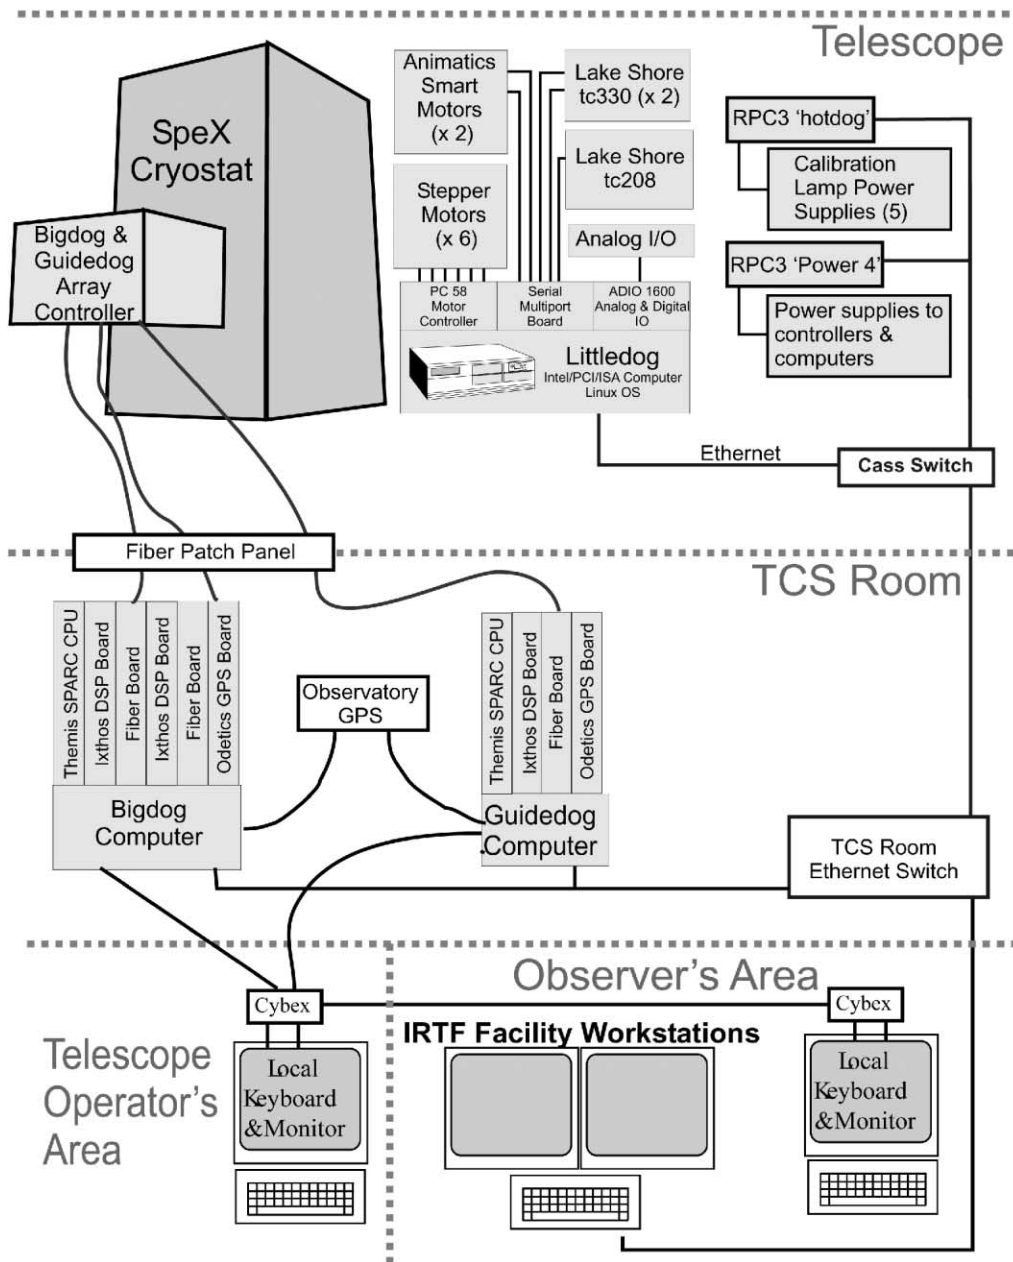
Telescope

SpeX Cryostat

Bigdog & Guidedog Array Controller

Animatics Smart Motors (x 2)

Lake Shore tc330 (x 2)

Lake Shore tc208

Stepper Motors (x 6)

Analog I/O

PC 58 Motor Controller

Serial Multiport Board

ADIO 1600 Analog & Digital IO

Littledog
Intel/PCI/ISA Computer
Linux OS

RPC3 'hotdog'

Calibration Lamp Power Supplies (5)

RPC3 'Power 4'

Power supplies to controllers & computers

Ethernet

Cass Switch

Fiber Patch Panel

TCS Room

Themis SPARC CPU

Ixthos DSP Board

Fiber Board

Ixthos DSP Board

Fiber Board

Odetics GPS Board

Observatory GPS

Themis SPARC CPU

Ixthos DSP Board

Fiber Board

Odetics GPS Board

Bigdog Computer

Guidedog Computer

TCS Room Ethernet Switch

Observer's Area

Cybex

Cybex

IRTF Facility Workstations

Telescope Operator's Area

Local Keyboard &Monitor

Local Keyboard &Monitor